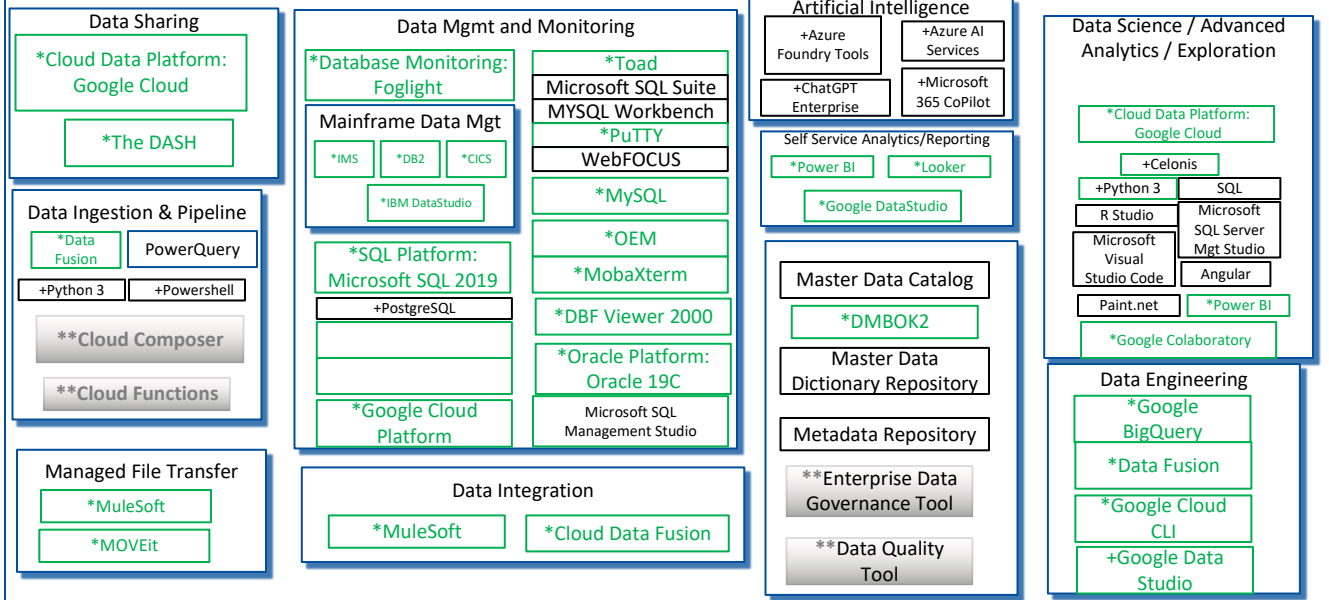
Data Sharing

*Cloud Data Platform: Google Cloud

*The DASH

Data Ingestion & Pipeline

*Data Fusion

PowerQuery

+Python 3

+Powershell

**Cloud Composer

**Cloud Functions

Managed File Transfer

*MuleSoft

*MOVEit

Data Mgmt and Monitoring

*Database Monitoring: Foglight

Mainframe Data Mgt

*IMS

*DB2

*CICS

*IBM DataStudio

*SQL Platform: Microsoft SQL 2019

+PostgreSQL

*Google Cloud Platform

*Toad

Microsoft SQL Suite

MYSQL Workbench

*PuTTY

WebFOCUS

*MySQL

*OEM

*MobaXterm

*DBF Viewer 2000

*Oracle Platform: Oracle 19C

Microsoft SQL Management Studio

Data Integration

*MuleSoft

*Cloud Data Fusion

Artificial Intelligence

+Azure Foundry Tools

+Azure AI Services

+ChatGPT Enterprise

+Microsoft 365 CoPilot

Self Service Analytics/Reporting

*Power BI

*Looker

*Google DataStudio

Master Data Catalog

*DMBOK2

Master Data Dictionary Repository

Metadata Repository

**Enterprise Data Governance Tool

**Data Quality Tool

Data Science / Advanced Analytics / Exploration

*Cloud Data Platform: Google Cloud

+Celonis

+Python 3

SQL

R Studio

Microsoft SQL Server Mgt Studio

Microsoft Visual Studio Code

Angular

Paint.net

*Power BI

*Google Colaboratory

Data Engineering

*Google BigQuery

*Data Fusion

*Google Cloud CLI

+Google Data Studio